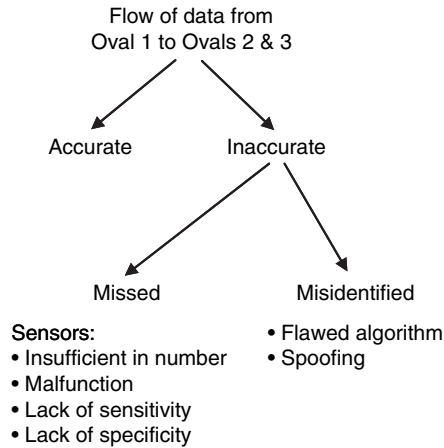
Flow of data from
Oval 1 to Ovals 2 & 3

Accurate

Inaccurate

Missed

Misidentified

Sensors:
• Insufficient in number
• Malfunction
• Lack of sensitivity
• Lack of specificity

• Flawed algorithm
• Spoofing